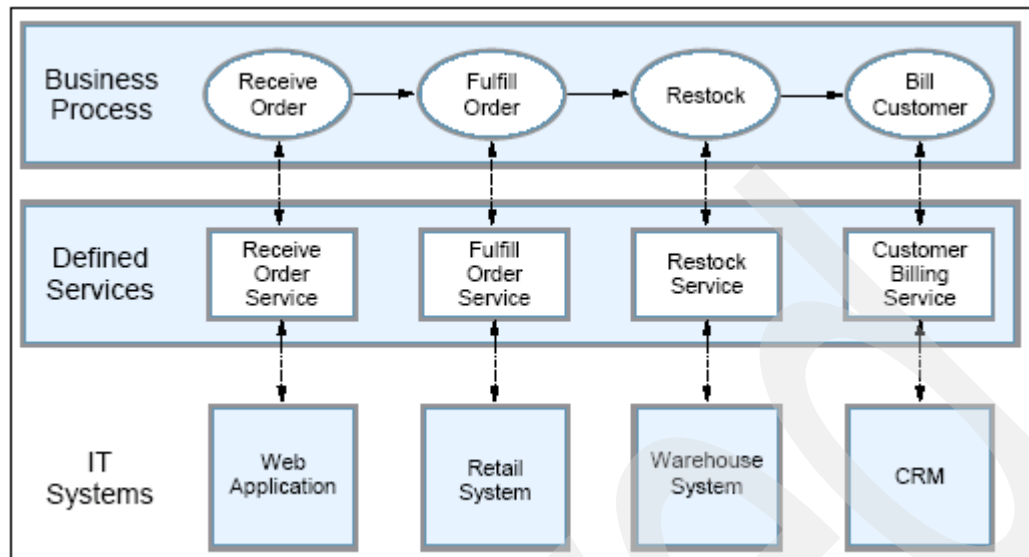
Business Process

Receive Order

Fulfill Order

Restock

Bill Customer

Defined Services

Receive Order Service

Fulfill Order Service

Restock Service

Customer Billing Service

IT Systems

Web Application

Retail System

Warehouse System

CRM